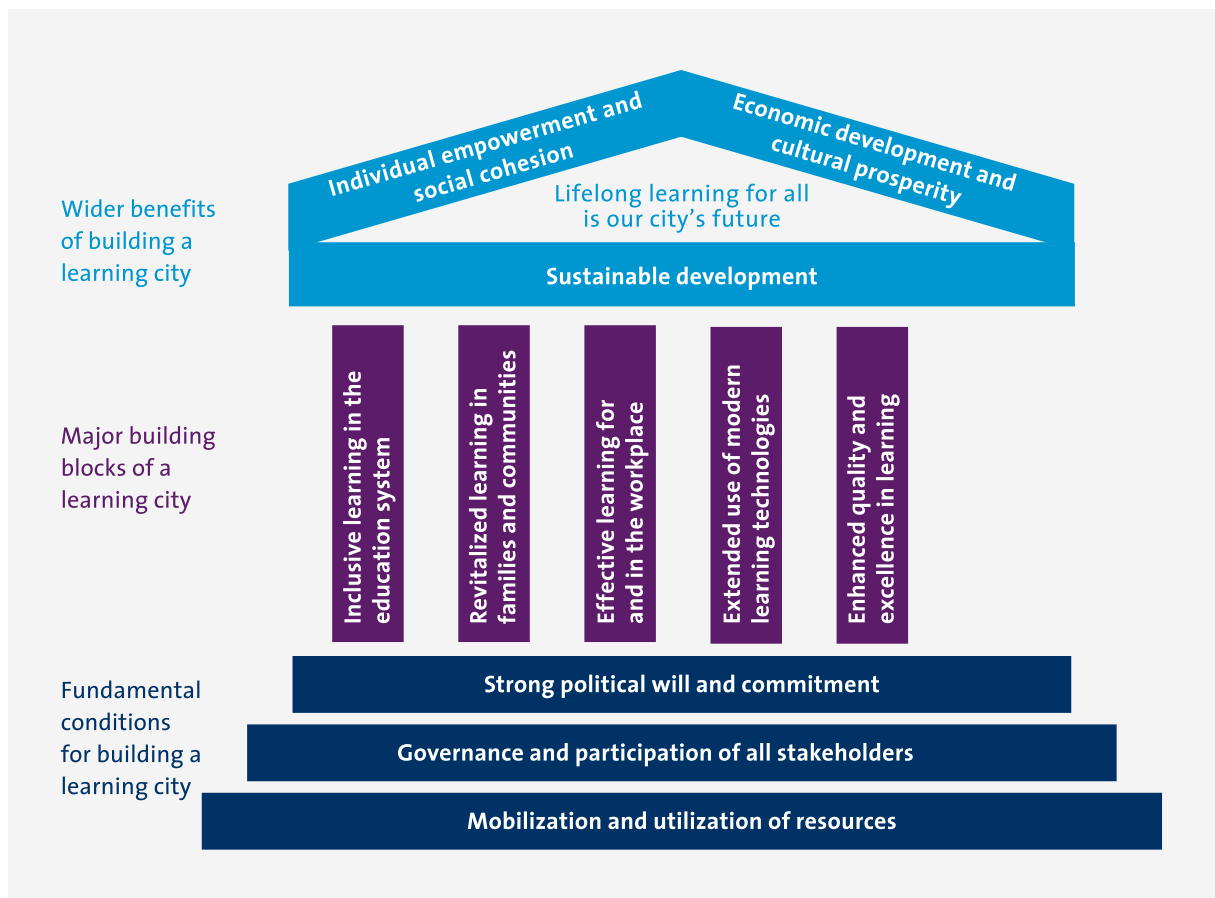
Wider benefits of building a learning city

Individual empowerment and social cohesion

Economic development and cultural prosperity

Lifelong learning for all is our city's future

Sustainable development

Major building blocks of a learning city

Inclusive learning in the education system

Revitalized learning in families and communities

Effective learning for and in the workplace

Extended use of modern learning technologies

Enhanced quality and excellence in learning

Fundamental conditions for building a learning city

Strong political will and commitment

Governance and participation of all stakeholders

Mobilization and utilization of resources